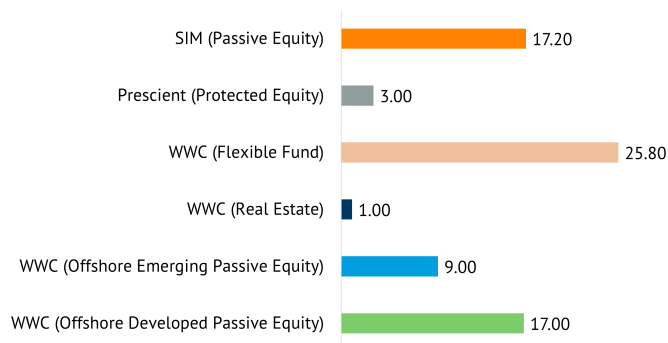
SIM (Passive Equity) 17.20

Prescient (Protected Equity) 3.00

WWC (Flexible Fund) 25.80

WWC (Real Estate) 1.00

WWC (Offshore Emerging Passive Equity) 9.00

WWC (Offshore Developed Passive Equity) 17.00